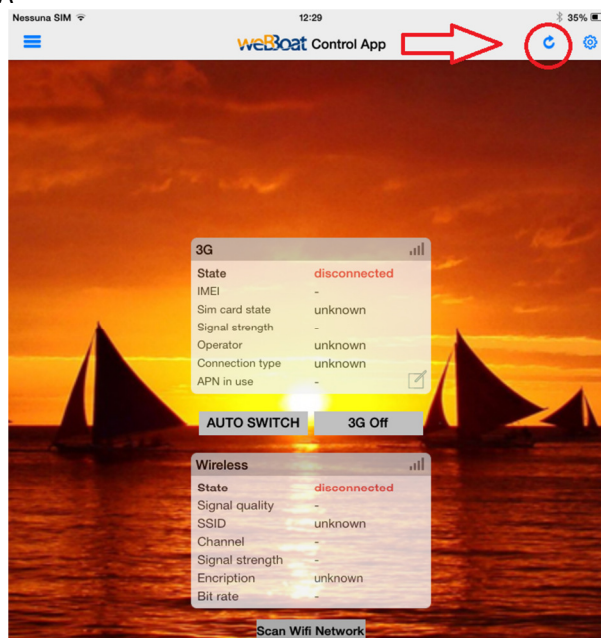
Nessuna SIM 12:29 35%

weBBoat Control App

3G

| | |
|---|---|
| State | disconnected |
| IMEI | - |
| Sim card state | unknown |
| Signal strength | - |
| Operator | unknown |
| Connection type | unknown |
| APN in use | - |

AUTO SWITCH 3G Off

Wireless

| | |
|---|---|
| State | disconnected |
| Signal quality | - |
| SSID | unknown |
| Channel | - |
| Signal strength | - |
| Encription | unknown |
| Bit rate | - |

Scan Wifi Network